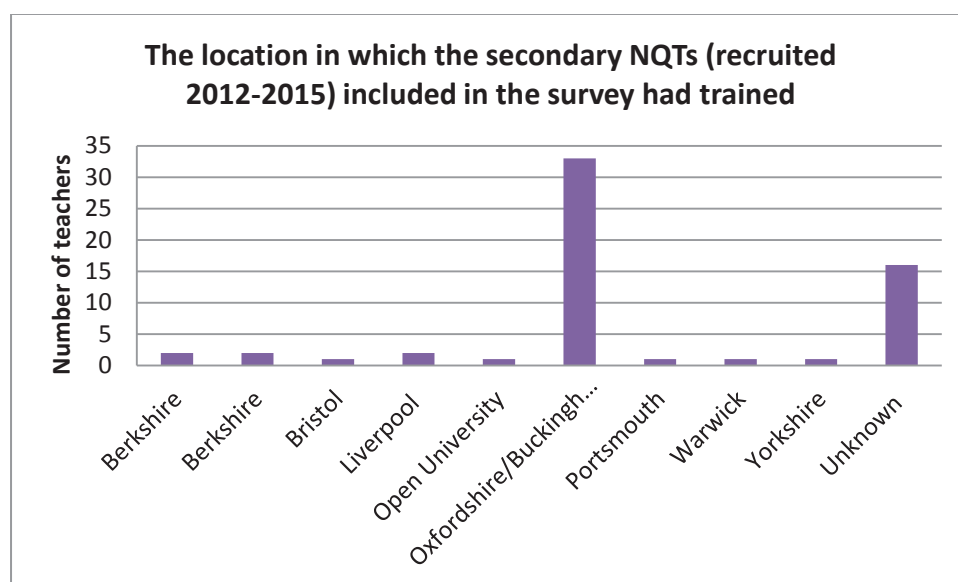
The location in which the secondary NQTs (recruited 2012-2015) included in the survey had trained

Number of teachers

35
30
25
20
15
10
5
0

Berkshire
Berkshire
Bristol
Liverpool
Open University
Oxfordshire/Buckingh...
Portsmouth
Warwick
Yorkshire
Unknown